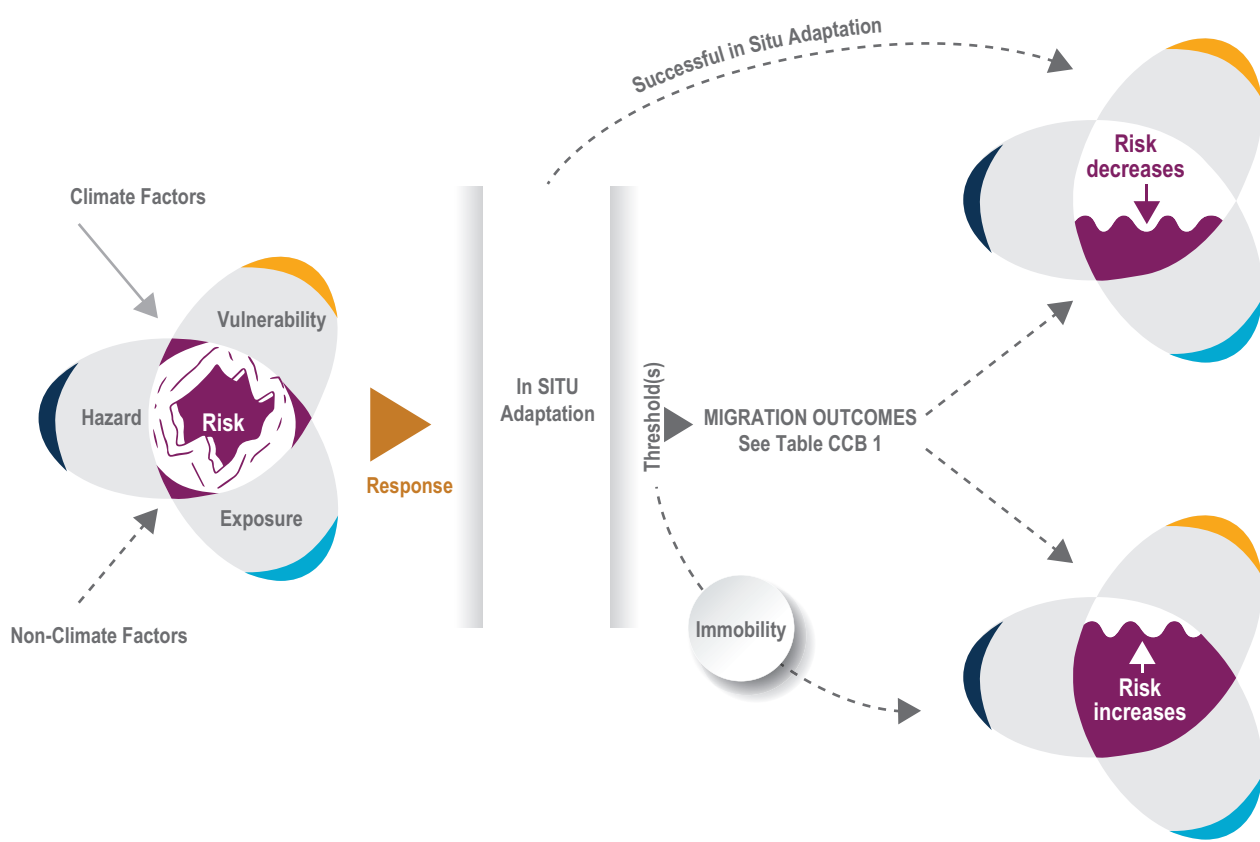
Successful in Situ Adaptation

Climate Factors

Vulnerability

Hazard

Risk

Exposure

Non-Climate Factors

Response

In SITU Adaptation

Threshold(s)

MIGRATION OUTCOMES
See Table CCB 1

Risk decreases

Immobility

Risk increases